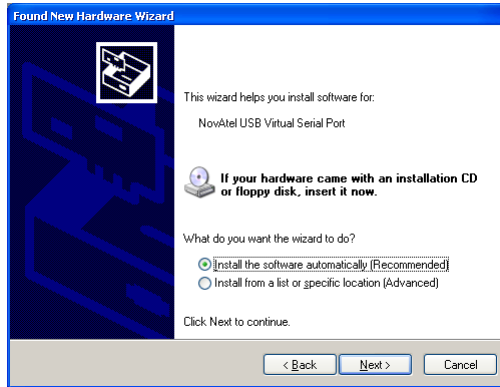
Found New Hardware Wizard

This wizard helps you install software for:

NovAtel USB Virtual Serial Port

If your hardware came with an installation CD or floppy disk, insert it now.

What do you want the wizard to do?

Install the software automatically (Recommended)

Install from a list or specific location (Advanced)

Click Next to continue.

< Back

Next >

Cancel